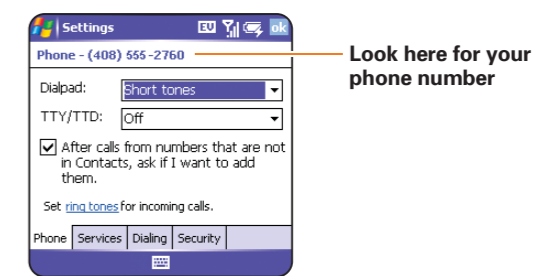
Settings

ok

Phone - (408) 555-2760

Look here for your phone number

Dialpad: Short tones

TTY/TTD: Off

After calls from numbers that are not in Contacts, ask if I want to add them.

Set ring tones for incoming calls.

| Phone | Services | Dialing | Security |
|---|---|---|---|